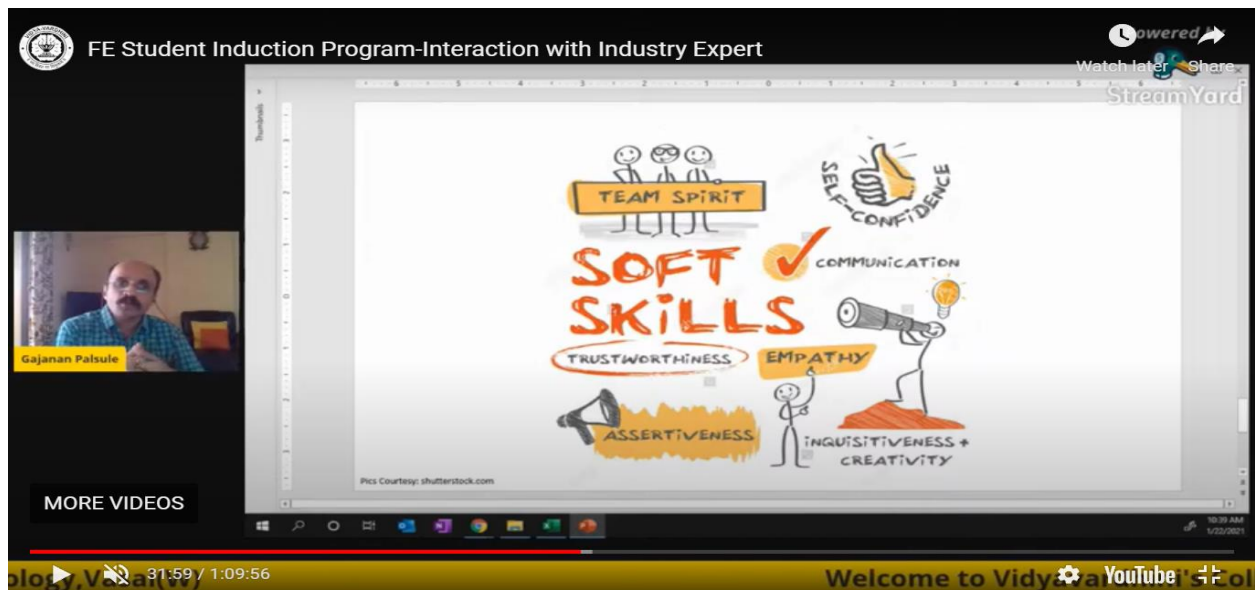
FE Student Induction Program-Interaction with Industry Expert

Watch later Share

StreamYard

Thumbnails

TEAM SPIRIT

SELF-CONFIDENCE

SOFT SKILLS

COMMUNICATION

TRUSTWORTHINESS

EMPATHY

ASSERTIVENESS

INQUISITIVENESS + CREATIVITY

Pics Courtesy: shutterstock.com

Gajanan Palsule

MORE VIDEOS

10:39 AM 1/22/2021

31:59 / 1:09:56

ology, Vasai(W)

Welcome to Vidyavardhini's Col

YouTube